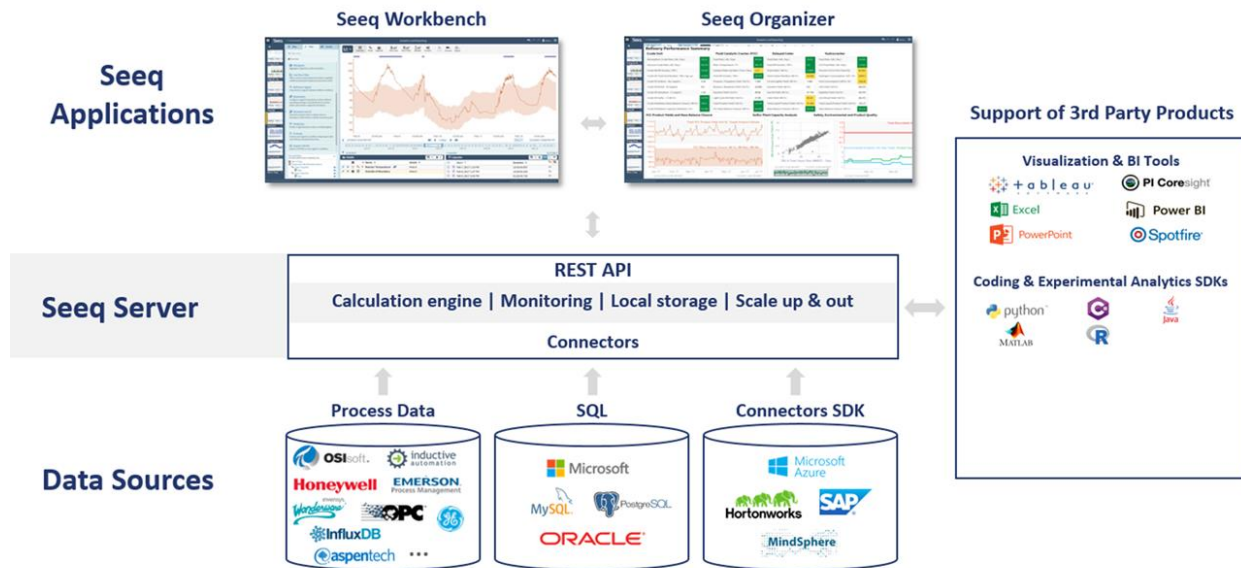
Seeq Workbench

Seeq Organizer

Seeq Applications

Support of 3rd Party Products

Visualization & BI Tools

tableau

PI Coresight

Excel

Power BI

PowerPoint

Spotfire

Coding & Experimental Analytics SDKs

python

Java

MATLAB

R

Seeq Server

REST API

Calculation engine | Monitoring | Local storage | Scale up & out

Connectors

Process Data

SQL

Connectors SDK

Data Sources

OSIsoft.

inductive automation

Honeywell

EMERSON Process Management

Wonderware

OPC

InfluxDB

aspentech

...

Microsoft

MySQL

PostgreSQL

ORACLE

Microsoft Azure

Hortonworks

SAP

MindSphere